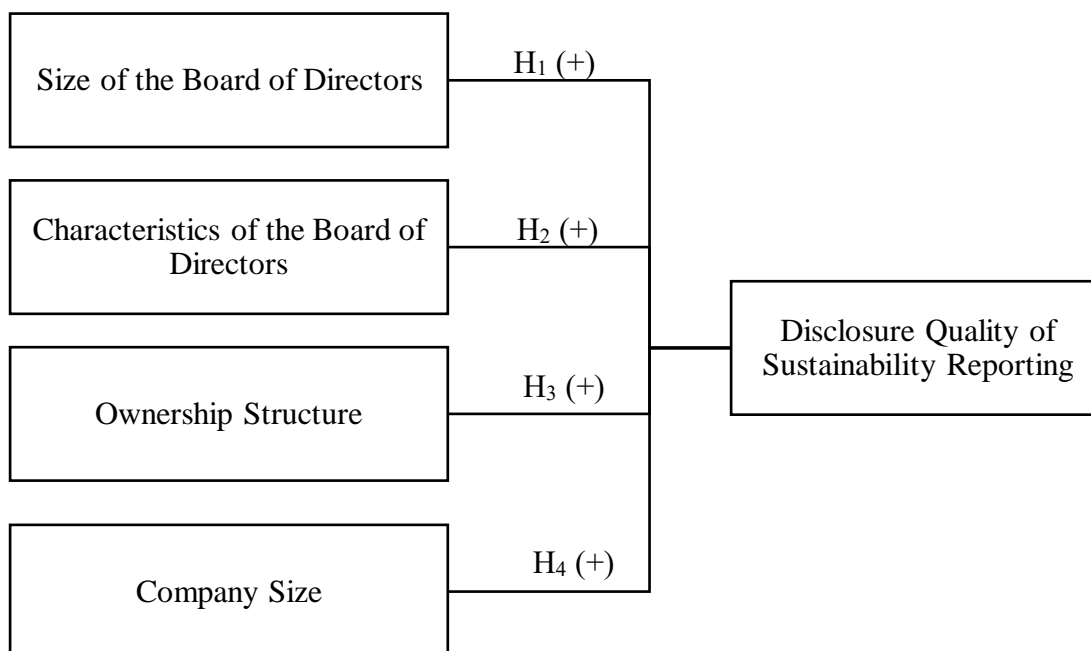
Size of the Board of Directors

$H_1$ (+)

Characteristics of the Board of Directors

$H_2$ (+)

Ownership Structure

$H_3$ (+)

Company Size

$H_4$ (+)

Disclosure Quality of Sustainability Reporting